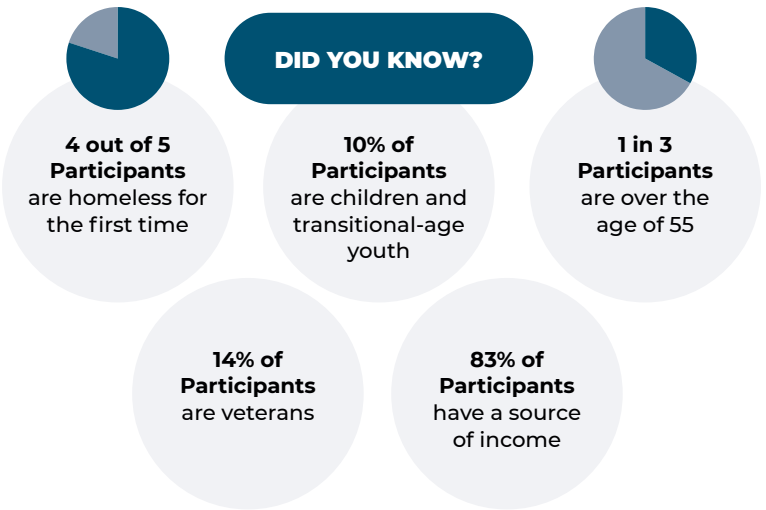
DID YOU KNOW?

4 out of 5 Participants are homeless for the first time

10% of Participants are children and transitional-age youth

1 in 3 Participants are over the age of 55

14% of Participants are veterans

83% of Participants have a source of income